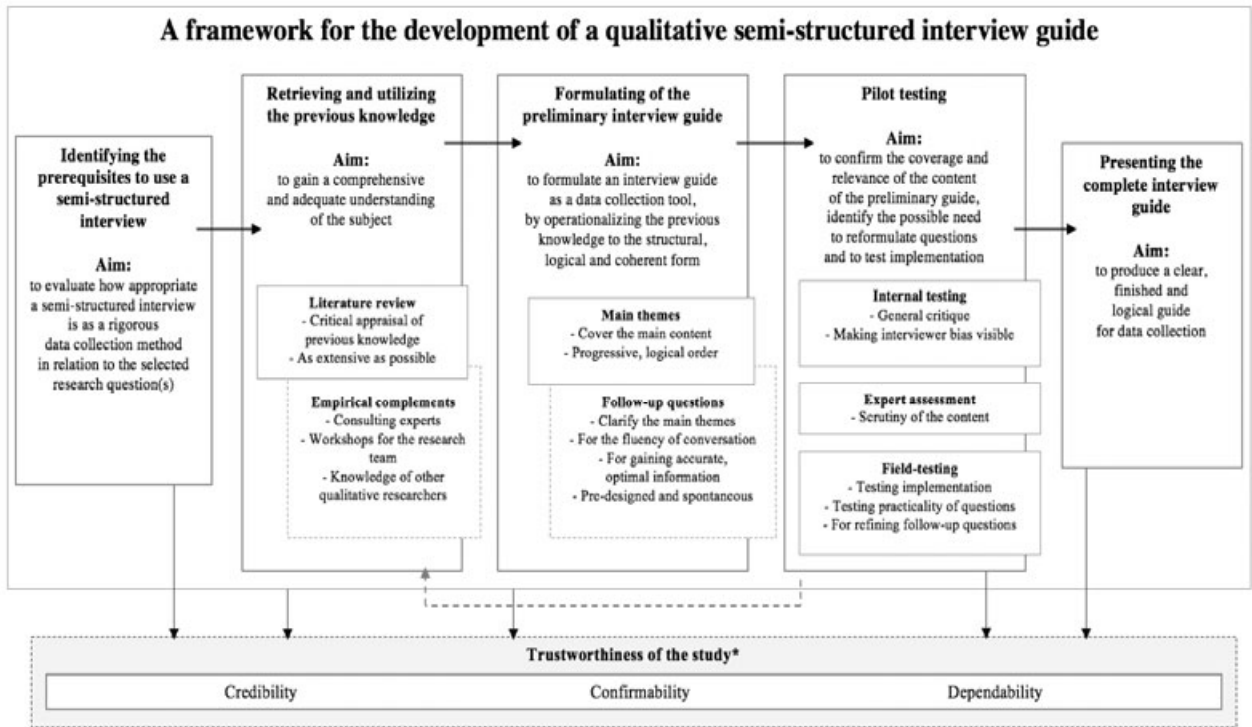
A framework for the development of a qualitative semi-structured interview guide

Identifying the prerequisites to use a semi-structured interview

Aim:
to evaluate how appropriate a semi-structured interview is as a rigorous data collection method in relation to the selected research question(s)

Retrieving and utilizing the previous knowledge

Aim:
to gain a comprehensive and adequate understanding of the subject

Literature review
- Critical appraisal of previous knowledge
- As extensive as possible

Empirical complements
- Consulting experts
- Workshops for the research team
- Knowledge of other qualitative researchers

Formulating of the preliminary interview guide

Aim:
to formulate an interview guide as a data collection tool, by operationalizing the previous knowledge to the structural, logical and coherent form

Main themes
- Cover the main content
- Progressive, logical order

Follow-up questions
- Clarify the main themes
- For the fluency of conversation
- For gaining accurate, optimal information
- Pre-designed and spontaneous

Pilot testing

Aim:
to confirm the coverage and relevance of the content of the preliminary guide, identify the possible need to reformulate questions and to test implementation

Internal testing
- General critique
- Making interviewer bias visible

Expert assessment
- Scrutiny of the content

Field-testing
- Testing implementation
- Testing practicality of questions
- For refining follow-up questions

Presenting the complete interview guide

Aim:
to produce a clear, finished and logical guide for data collection

Trustworthiness of the study*

Credibility | Confirmability | Dependability